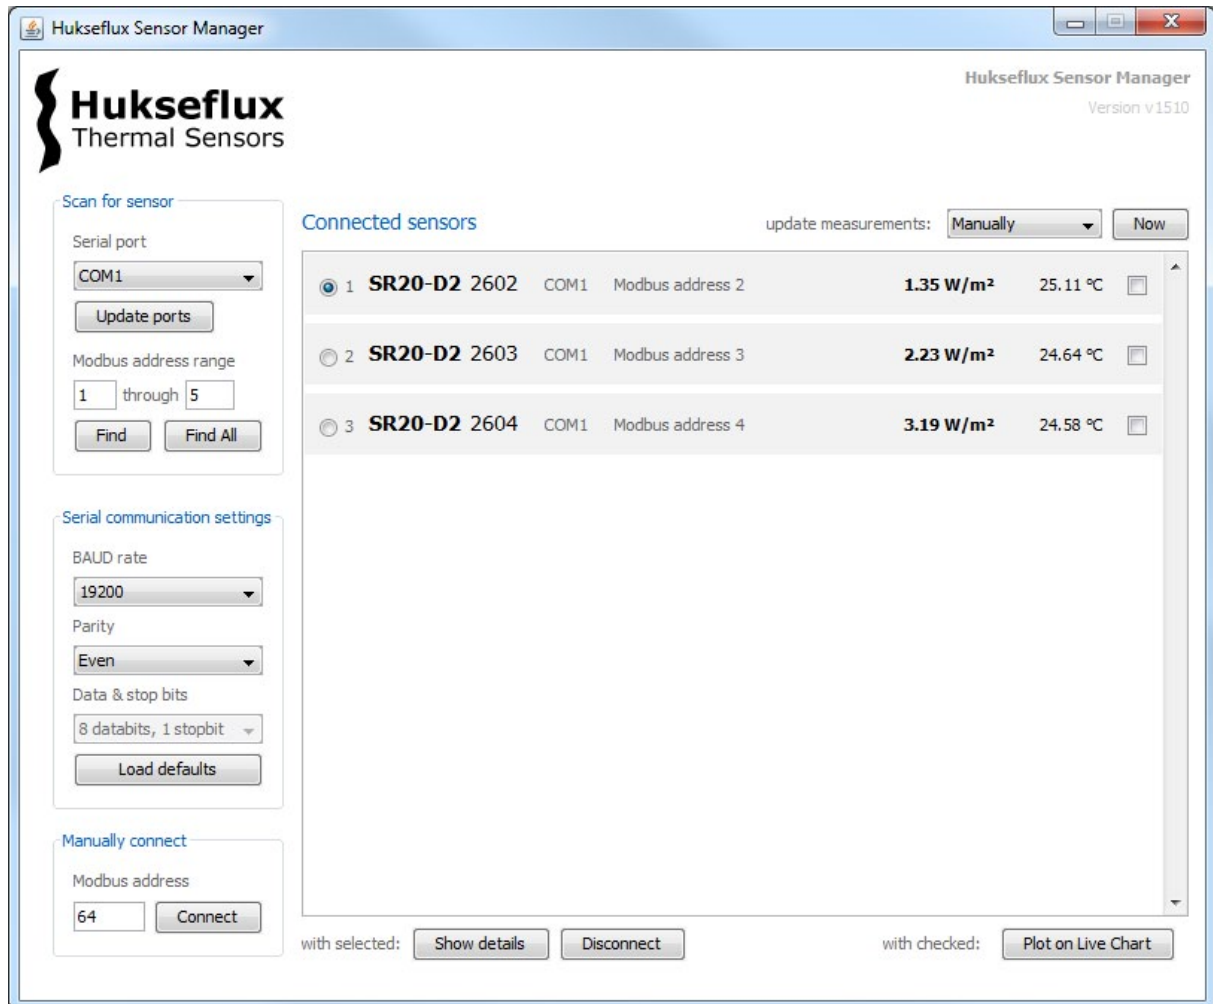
Hukseflux Sensor Manager

Hukseflux
Thermal Sensors

Hukseflux Sensor Manager
Version v1510

Scan for sensor
Serial port
COM1
Update ports
Modbus address range
1 through 5
Find
Find All

Serial communication settings
BAUD rate
19200
Parity
Even
Data & stop bits
8 databits, 1 stopbit
Load defaults

Manually connect
Modbus address
64
Connect

Connected sensors
update measurements: Manually
Now

| | | | | | |
|---|---|---|---|---|---|
| 1 | **SR20-D2** 2602 | COM1 | Modbus address 2 | **1.35 W/m²** | 25.11 °C |
| 2 | **SR20-D2** 2603 | COM1 | Modbus address 3 | **2.23 W/m²** | 24.64 °C |
| 3 | **SR20-D2** 2604 | COM1 | Modbus address 4 | **3.19 W/m²** | 24.58 °C |

with selected: Show details Disconnect
with checked: Plot on Live Chart